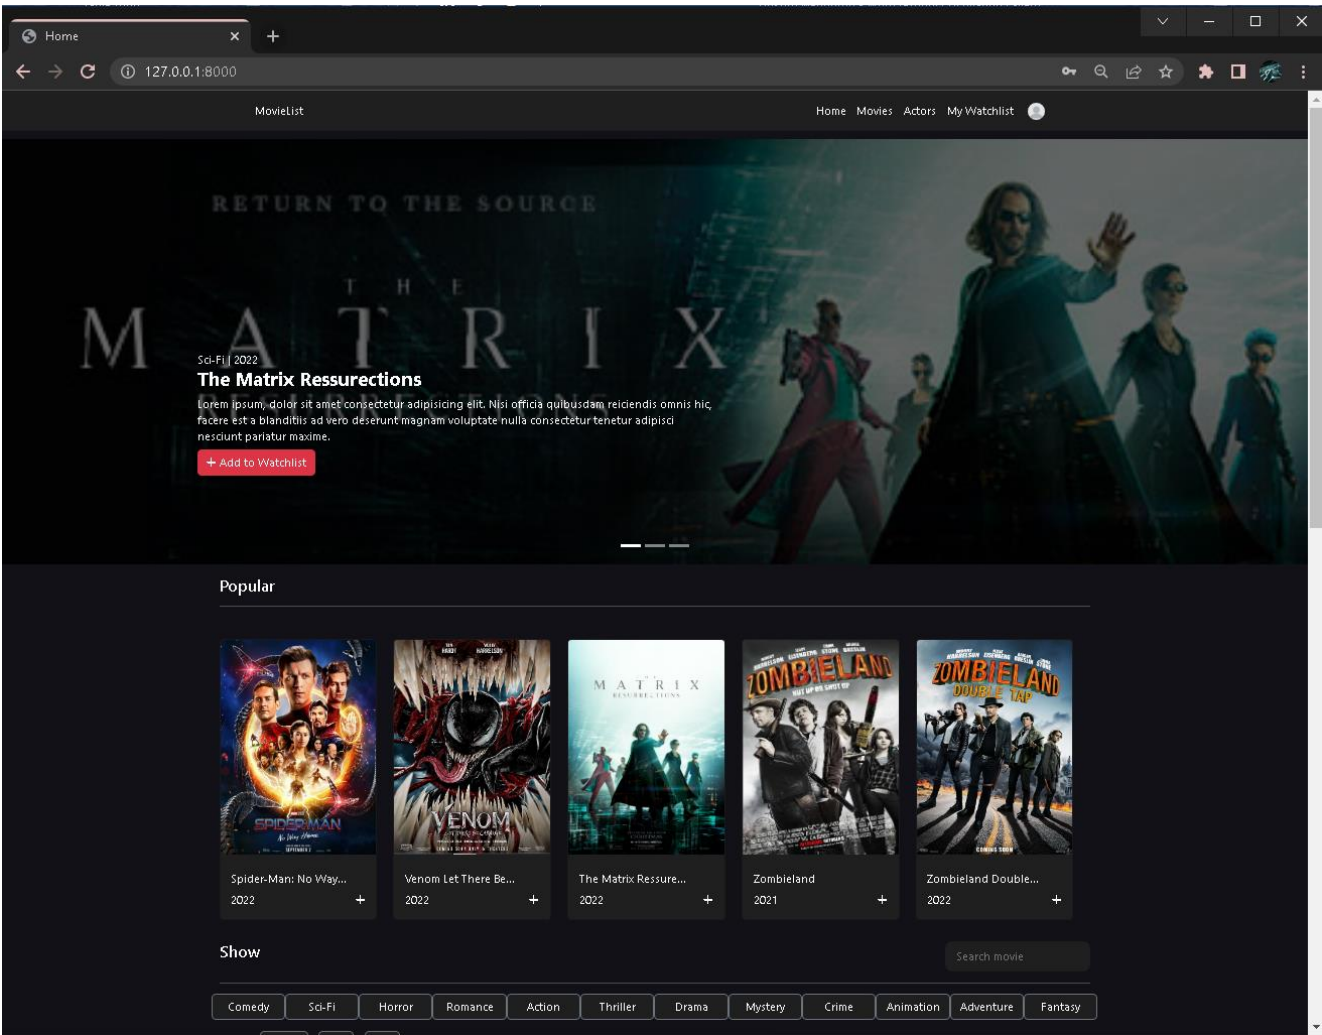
Home
127.0.0.1:8000

MovieList

Home Movies Actors My Watchlist

RETURN TO THE SOURCE

THE MATRIX

Sci-Fi | 2022
The Matrix Ressurections
Lorem ipsum, dolor sit amet consectetur adipisicing elit. Nisi officia quibusdam reiciendis omnis hic, facere est a blanditiis ad vero deserunt magnam voluptate nulla consectetur tenetur adipisci nesciunt pariatur maxime.
+ Add to Watchlist

Popular

Spider-Man: No Way...
2022 +

Venom Let There Be...
2022 +

The Matrix Ressure...
2022 +

Zombieland
2021 +

Zombieland Double...
2022 +

Show

Search movie

Comedy | Sci-Fi | Horror | Romance | Action | Thriller | Drama | Mystery | Crime | Animation | Adventure | Fantasy